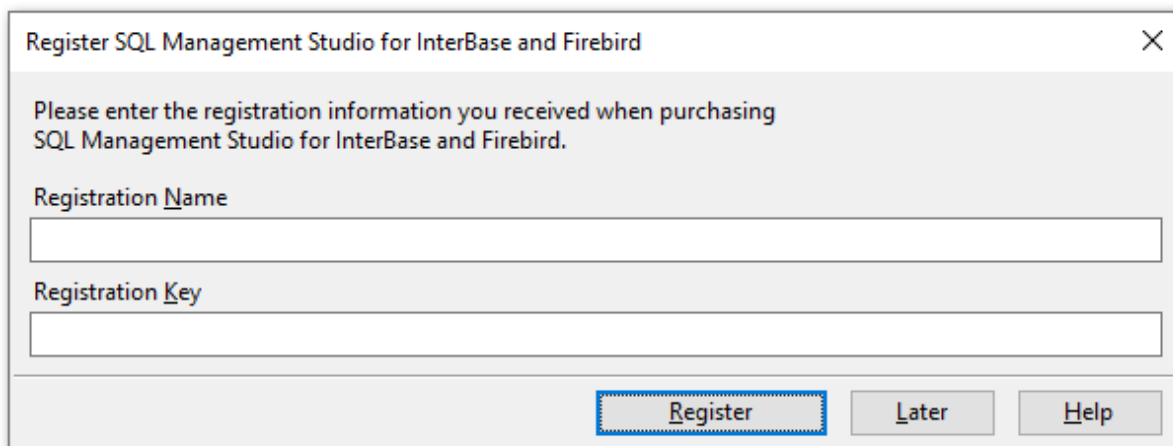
Register SQL Management Studio for InterBase and Firebird

×

Please enter the registration information you received when purchasing SQL Management Studio for InterBase and Firebird.

Registration Name

Registration Key

Register

Later

Help